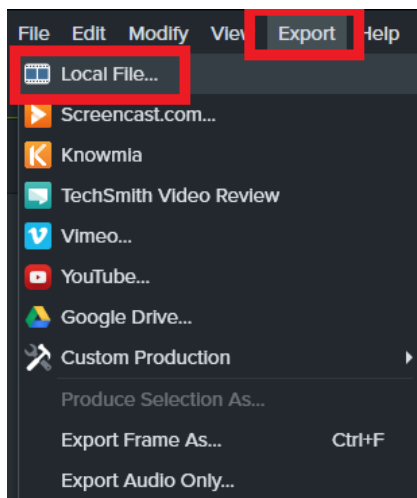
File Edit Modify Viev Export Help

Local File...
Screencast.com...
Knowmia
TechSmith Video Review
Vimeo...
YouTube...
Google Drive...
Custom Production
Produce Selection As...
Export Frame As... Ctrl+F
Export Audio Only...